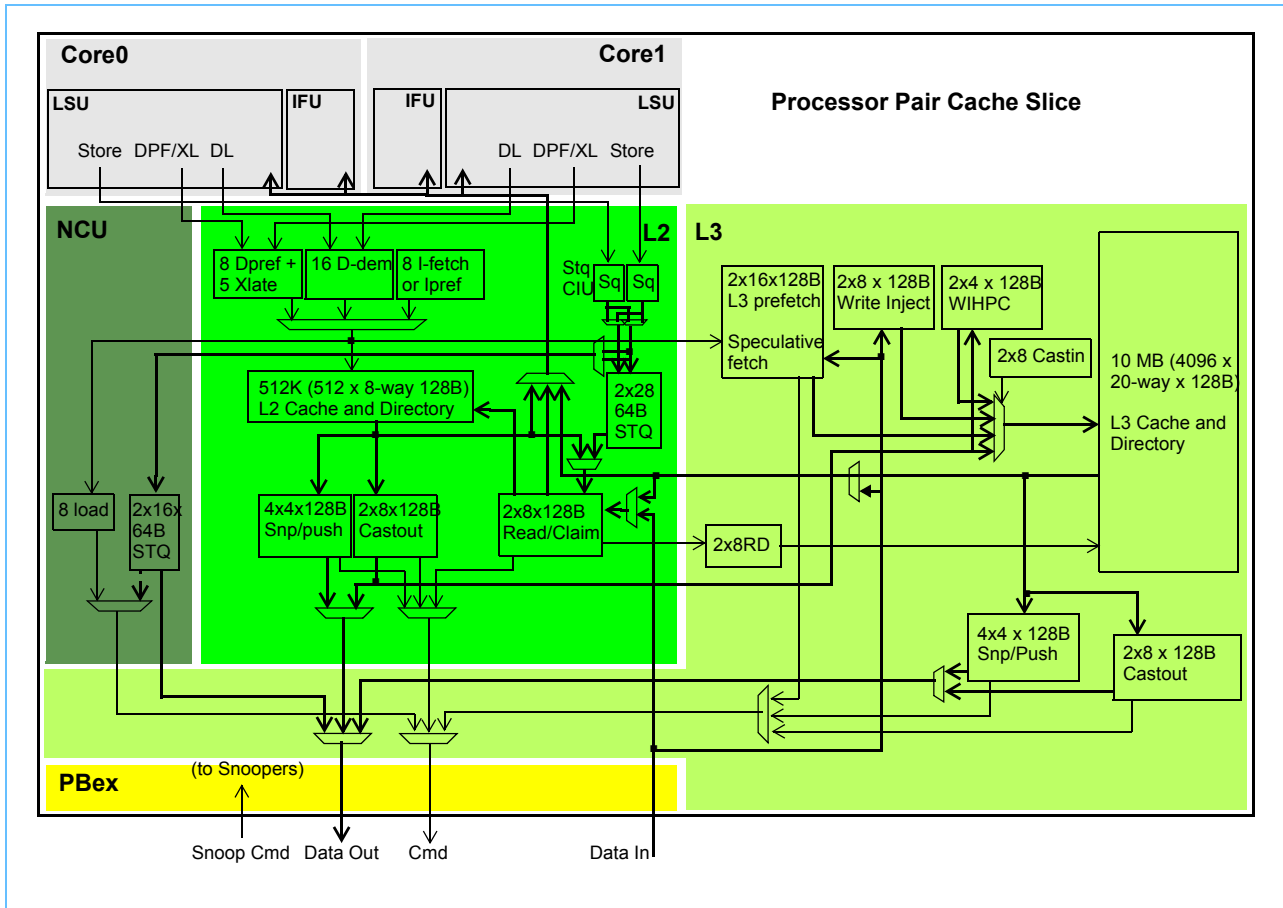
Core0

Core1

LSU

IFU

IFU

LSU

Processor Pair Cache Slice

Store DPF/XL DL

DL DPF/XL Store

NCU

L2

L3

8 Dpref + 5 Xlate

16 D-dem

8 I-fetch or Ipref

Stq CIU

Sq

Sq

2x16x128B L3 prefetch

Speculative fetch

2x8 x 128B Write Inject

2x4 x 128B WIHPC

2x8 Castin

10 MB (4096 x 20-way x 128B)

L3 Cache and Directory

512K (512 x 8-way 128B) L2 Cache and Directory

2x28 64B STQ

8 load

2x16x 64B STQ

4x4x128B Snp/push

2x8x128B Castout

2x8x128B Read/Claim

2x8RD

4x4 x 128B Snp/Push

2x8 x 128B Castout

PBex

(to Snoopers)

Snoop Cmd

Data Out

Cmd

Data In